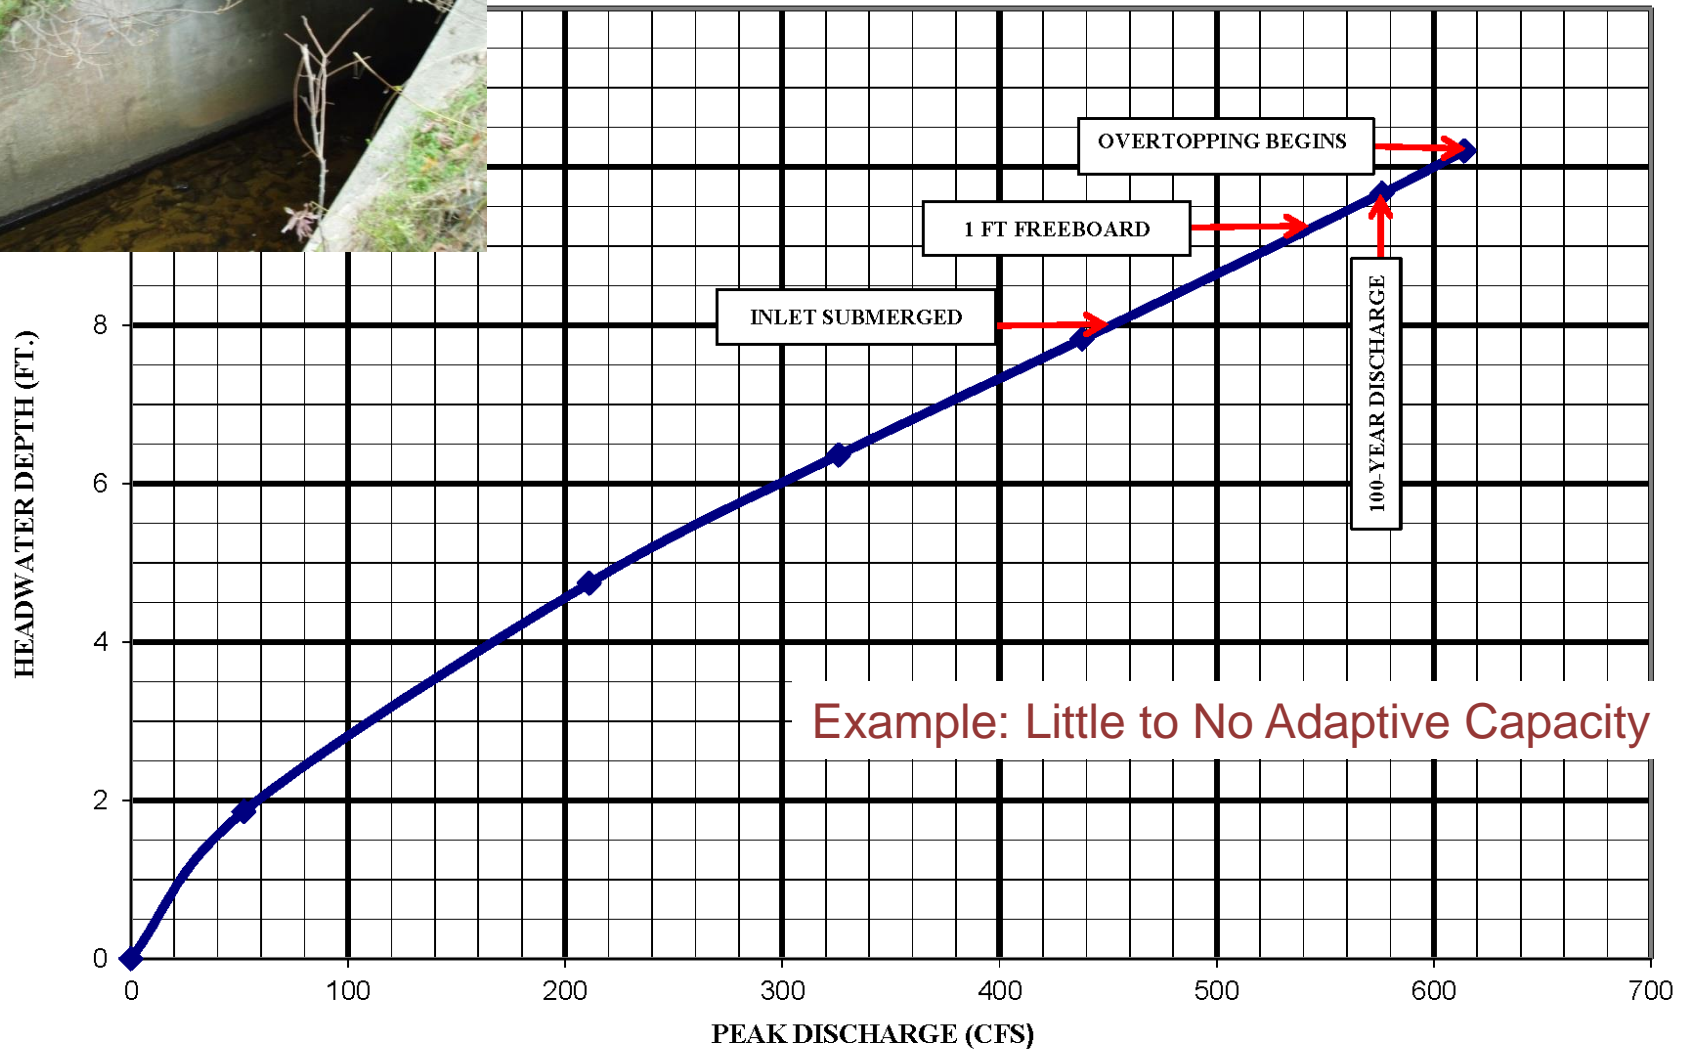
OVERTOPPING BEGINS

1 FT FREEBOARD

INLET SUBMERGED

100-YEAR DISCHARGE

HEADWATER DEPTH (FT.)

8

6

4

2

0

Example: Little to No Adaptive Capacity

0 100 200 300 400 500 600 700

PEAK DISCHARGE (CFS)